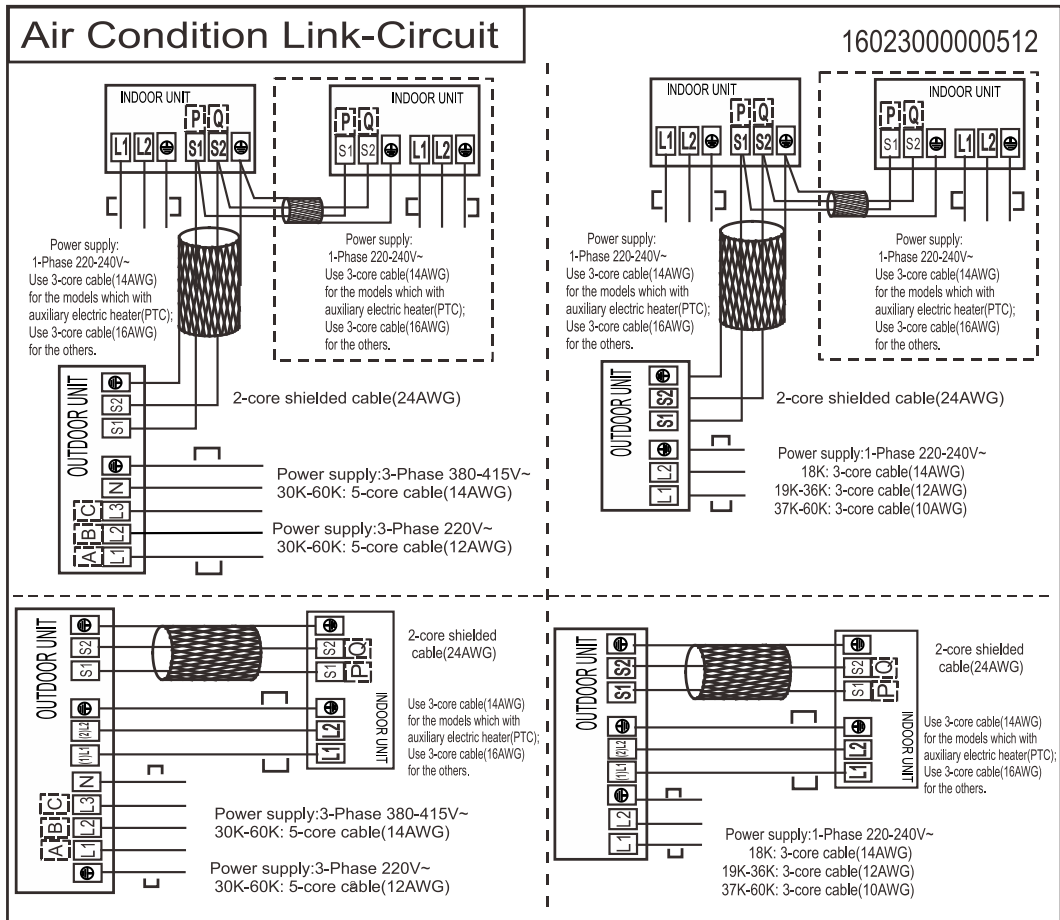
Air Condition Link-Circuit

16023000000512

INDOOR UNIT
P Q
L1 L2 S1 S2 ⊕

INDOOR UNIT
P Q
S1 S2 ⊕ L1 L2 ⊕

Power supply:
1-Phase 220-240V~
Use 3-core cable(14AWG) for the models which with auxiliary electric heater(PTC);
Use 3-core cable(16AWG) for the others.

Power supply:
1-Phase 220-240V~
Use 3-core cable(14AWG) for the models which with auxiliary electric heater(PTC);
Use 3-core cable(16AWG) for the others.

OUTDOOR UNIT
⊕ S2 S1 ⊕ N L3 L2 L1
A B C

2-core shielded cable(24AWG)

Power supply:3-Phase 380-415V~
30K-60K: 5-core cable(14AWG)

Power supply:3-Phase 220V~
30K-60K: 5-core cable(12AWG)

INDOOR UNIT
P Q
L1 L2 ⊕ S1 S2 ⊕

INDOOR UNIT
P Q
S1 S2 ⊕ L1 L2 ⊕

Power supply:
1-Phase 220-240V~
Use 3-core cable(14AWG) for the models which with auxiliary electric heater(PTC);
Use 3-core cable(16AWG) for the others.

Power supply:
1-Phase 220-240V~
Use 3-core cable(14AWG) for the models which with auxiliary electric heater(PTC);
Use 3-core cable(16AWG) for the others.

OUTDOOR UNIT
⊕ S2 S1 ⊕ L2 L1

2-core shielded cable(24AWG)

Power supply:1-Phase 220-240V~
18K: 3-core cable(14AWG)
19K-36K: 3-core cable(12AWG)
37K-60K: 3-core cable(10AWG)

OUTDOOR UNIT
⊕ S2 S1 ⊕ (2)L2 (1)L1 N L3 L2 L1 ⊕
A B C

⊕ S2 S1 P Q ⊕ L2 L1
INDOOR UNIT

2-core shielded cable(24AWG)

Use 3-core cable(14AWG) for the models which with auxiliary electric heater(PTC);
Use 3-core cable(16AWG) for the others.

Power supply:3-Phase 380-415V~
30K-60K: 5-core cable(14AWG)

Power supply:3-Phase 220V~
30K-60K: 5-core cable(12AWG)

OUTDOOR UNIT
⊕ S2 S1 ⊕ (2)L2 (1)L1 ⊕ L2 L1

⊕ S2 S1 P Q ⊕ L2 L1
INDOOR UNIT

2-core shielded cable(24AWG)

Use 3-core cable(14AWG) for the models which with auxiliary electric heater(PTC);
Use 3-core cable(16AWG) for the others.

Power supply:1-Phase 220-240V~
18K: 3-core cable(14AWG)
19K-36K: 3-core cable(12AWG)
37K-60K: 3-core cable(10AWG)